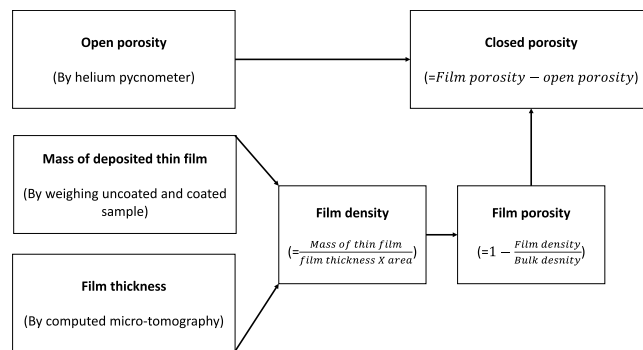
Open porosity

(By helium pycnometer)

Closed porosity

$(=Film\ porosity - open\ porosity)$

Mass of deposited thin film

(By weighing uncoated and coated sample)

Film density

$(=\frac{Mass\ of\ thin\ film}{film\ thickness\ X\ area})$

Film porosity

$(=1 - \frac{Film\ density}{Bulk\ desnity})$

Film thickness

(By computed micro-tomography)